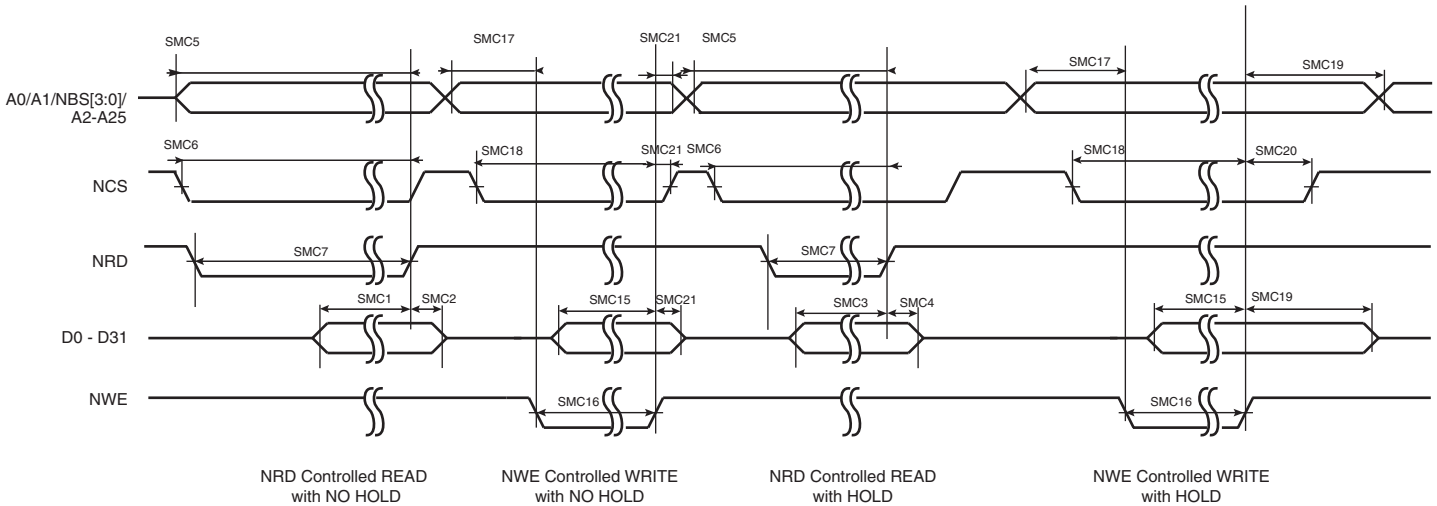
SMC5
SMC17
SMC21
SMC5
SMC17
SMC19
A0/A1/NBS[3:0]/ A2-A25
SMC6
SMC18
SMC21
SMC6
SMC18
SMC20
NCS
NRD
SMC7
SMC7
SMC1
SMC2
SMC15
SMC21
SMC3
SMC4
SMC15
SMC19
D0 - D31
NWE
SMC16
SMC16
NRD Controlled READ with NO HOLD
NWE Controlled WRITE with NO HOLD
NRD Controlled READ with HOLD
NWE Controlled WRITE with HOLD